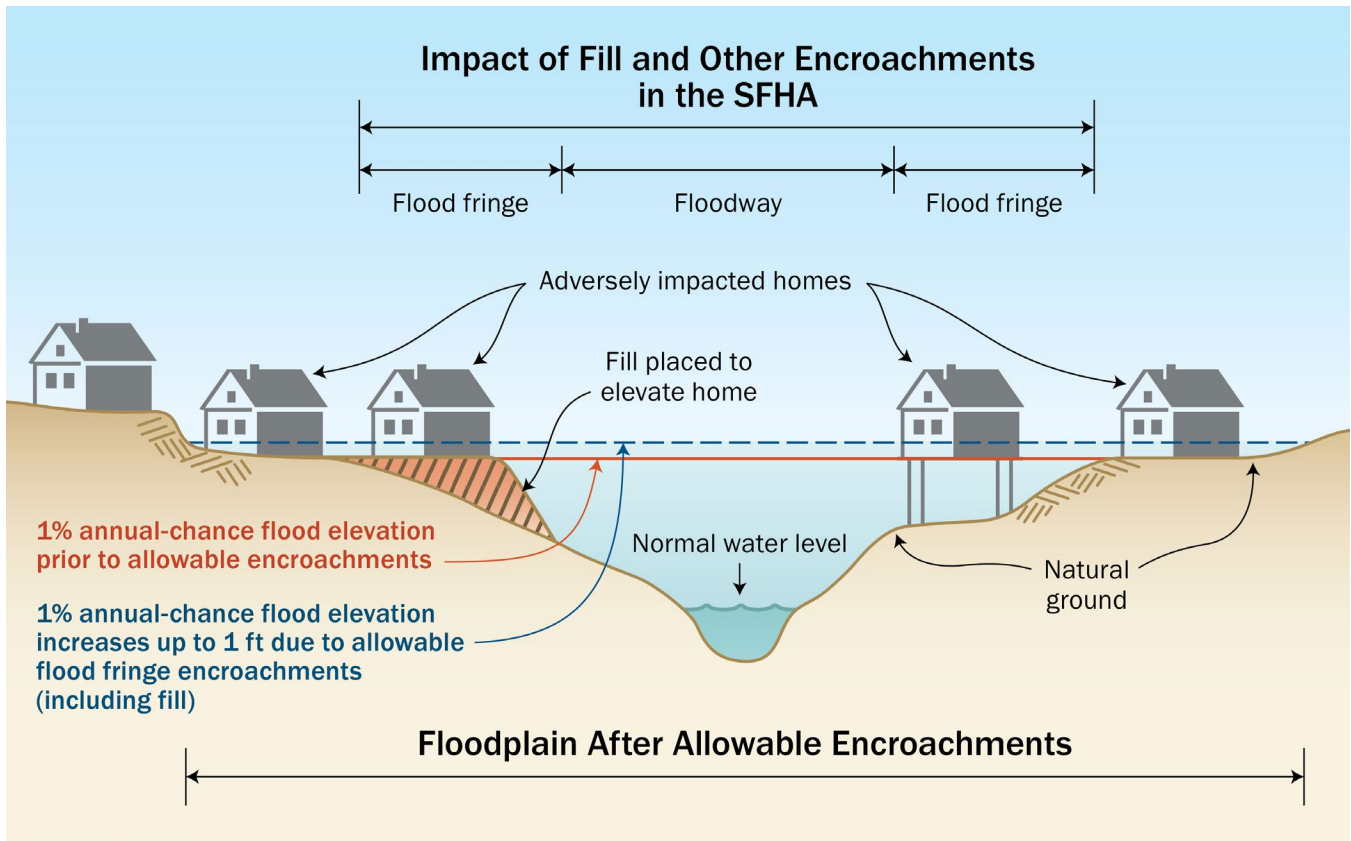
Impact of Fill and Other Encroachments in the SFHA

Flood fringe

Floodway

Flood fringe

Adversely impacted homes

Fill placed to elevate home

1% annual-chance flood elevation prior to allowable encroachments

Normal water level

Natural ground

1% annual-chance flood elevation increases up to 1 ft due to allowable flood fringe encroachments (including fill)

Floodplain After Allowable Encroachments